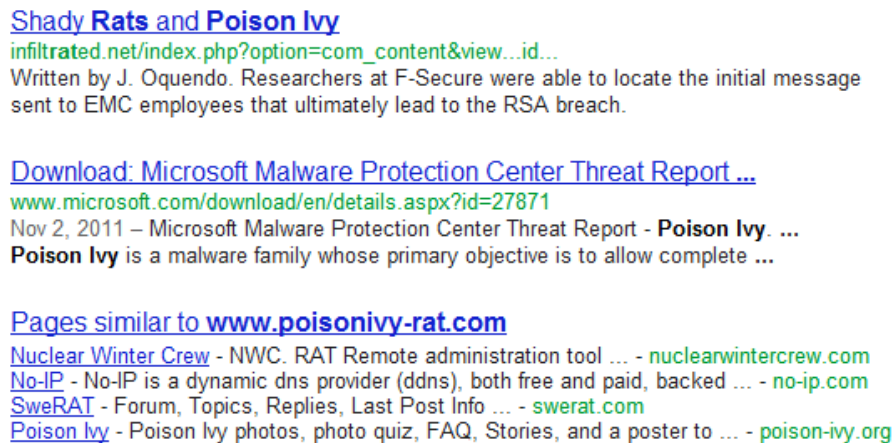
Shady Rats and Poison Ivy
infiltrated.net/index.php?option=com_content&view...id...
Written by J. Oquendo. Researchers at F-Secure were able to locate the initial message sent to EMC employees that ultimately lead to the RSA breach.

Download: Microsoft Malware Protection Center Threat Report ...
www.microsoft.com/download/en/details.aspx?id=27871
Nov 2, 2011 – Microsoft Malware Protection Center Threat Report - Poison Ivy. ...
Poison Ivy is a malware family whose primary objective is to allow complete ...

Pages similar to www.poisonivy-rat.com
Nuclear Winter Crew - NWC. RAT Remote administration tool ... - nuclearwintercrew.com
No-IP - No-IP is a dynamic dns provider (ddns), both free and paid, backed ... - no-ip.com
SweRAT - Forum, Topics, Replies, Last Post Info ... - swerat.com
Poison Ivy - Poison Ivy photos, photo quiz, FAQ, Stories, and a poster to ... - poison-ivy.org